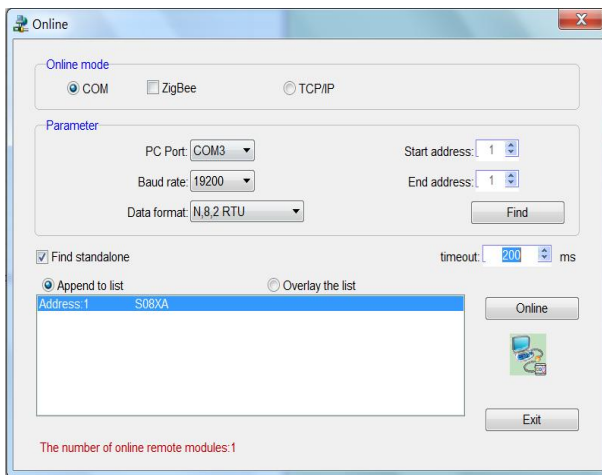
Online

Online mode
COM
ZigBee
TCP/IP

Parameter
PC Port: COM3
Start address: 1
Baud rate: 19200
End address: 1
Data format: N,8,2 RTU
Find

Find standalone
timeout: 200 ms

Append to list
Overlay the list
Address:1 S08XA

Online

Exit

The number of online remote modules:1